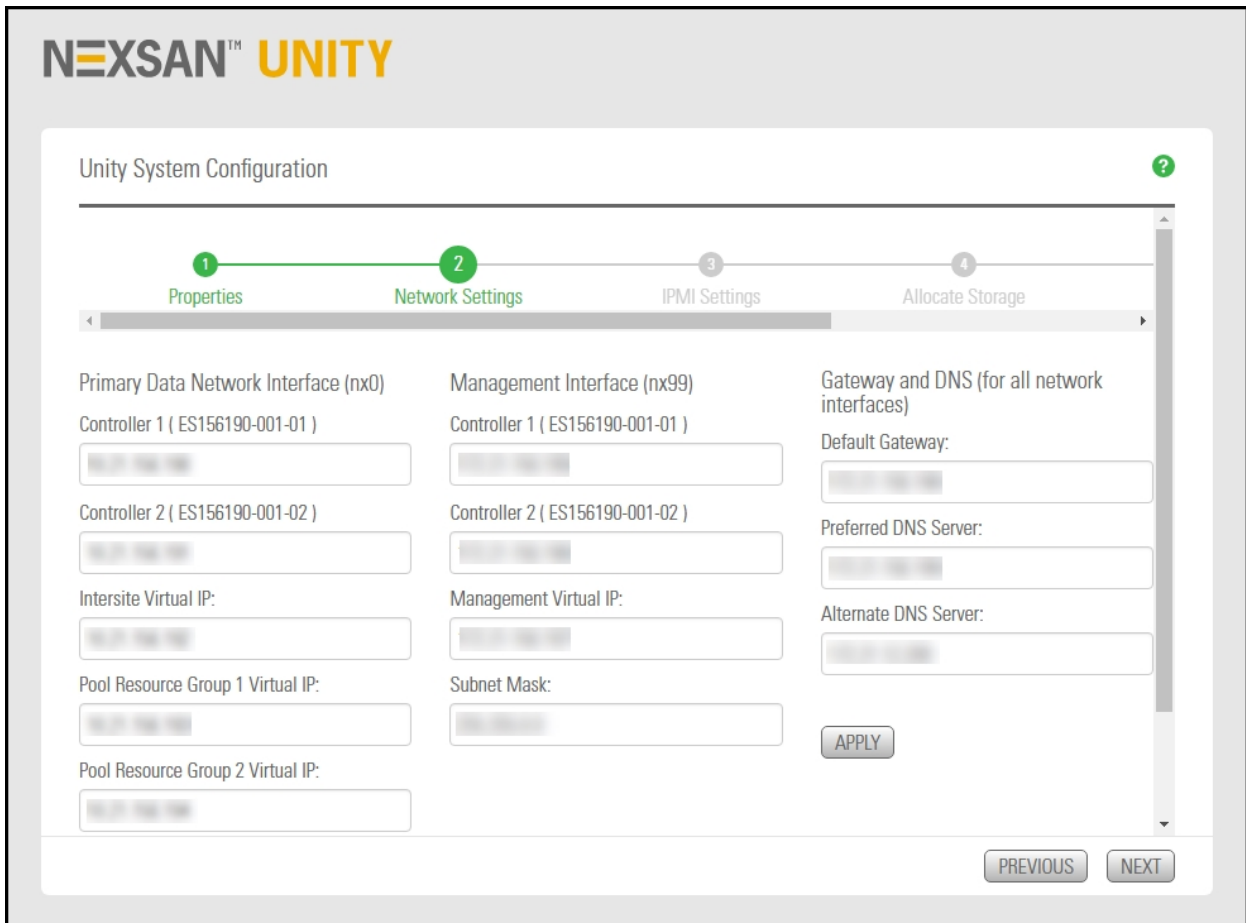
NEXSAN™ UNITY

Unity System Configuration

?

1 Properties
2 Network Settings
3 IPMI Settings
4 Allocate Storage

Primary Data Network Interface (nx0)

Controller 1 ( ES156190-001-01 )

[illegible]

Controller 2 ( ES156190-001-02 )

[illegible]

Intersite Virtual IP:

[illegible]

Pool Resource Group 1 Virtual IP:

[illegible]

Pool Resource Group 2 Virtual IP:

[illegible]

Management Interface (nx99)

Controller 1 ( ES156190-001-01 )

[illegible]

Controller 2 ( ES156190-001-02 )

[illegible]

Management Virtual IP:

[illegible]

Subnet Mask:

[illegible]

Gateway and DNS (for all network interfaces)

Default Gateway:

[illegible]

Preferred DNS Server:

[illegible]

Alternate DNS Server:

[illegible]

APPLY

PREVIOUS NEXT